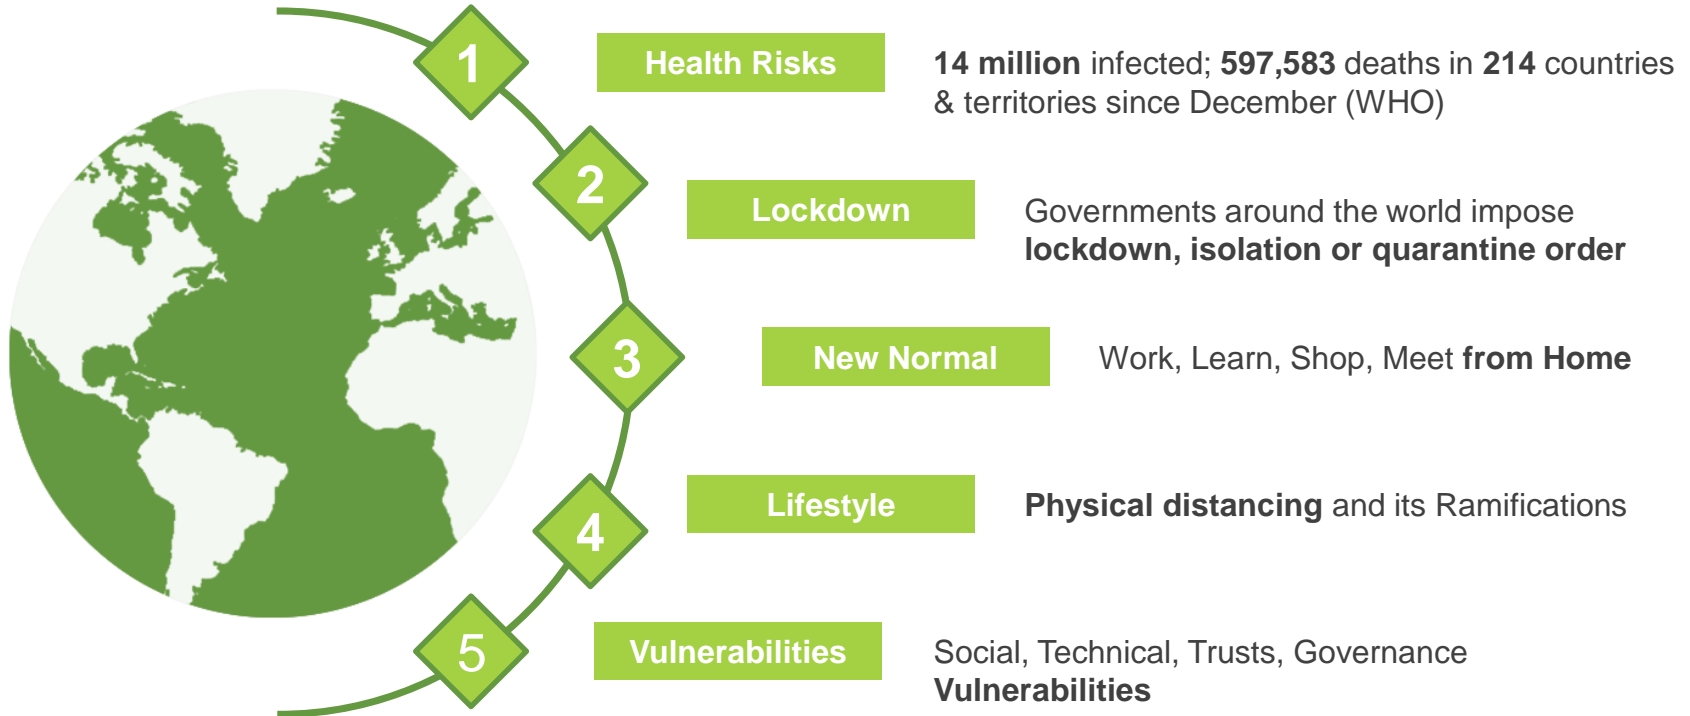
1

Health Risks

14 million infected; 597,583 deaths in 214 countries & territories since December (WHO)

2

Lockdown

Governments around the world impose lockdown, isolation or quarantine order

3

New Normal

Work, Learn, Shop, Meet from Home

4

Lifestyle

Physical distancing and its Ramifications

5

Vulnerabilities

Social, Technical, Trusts, Governance Vulnerabilities